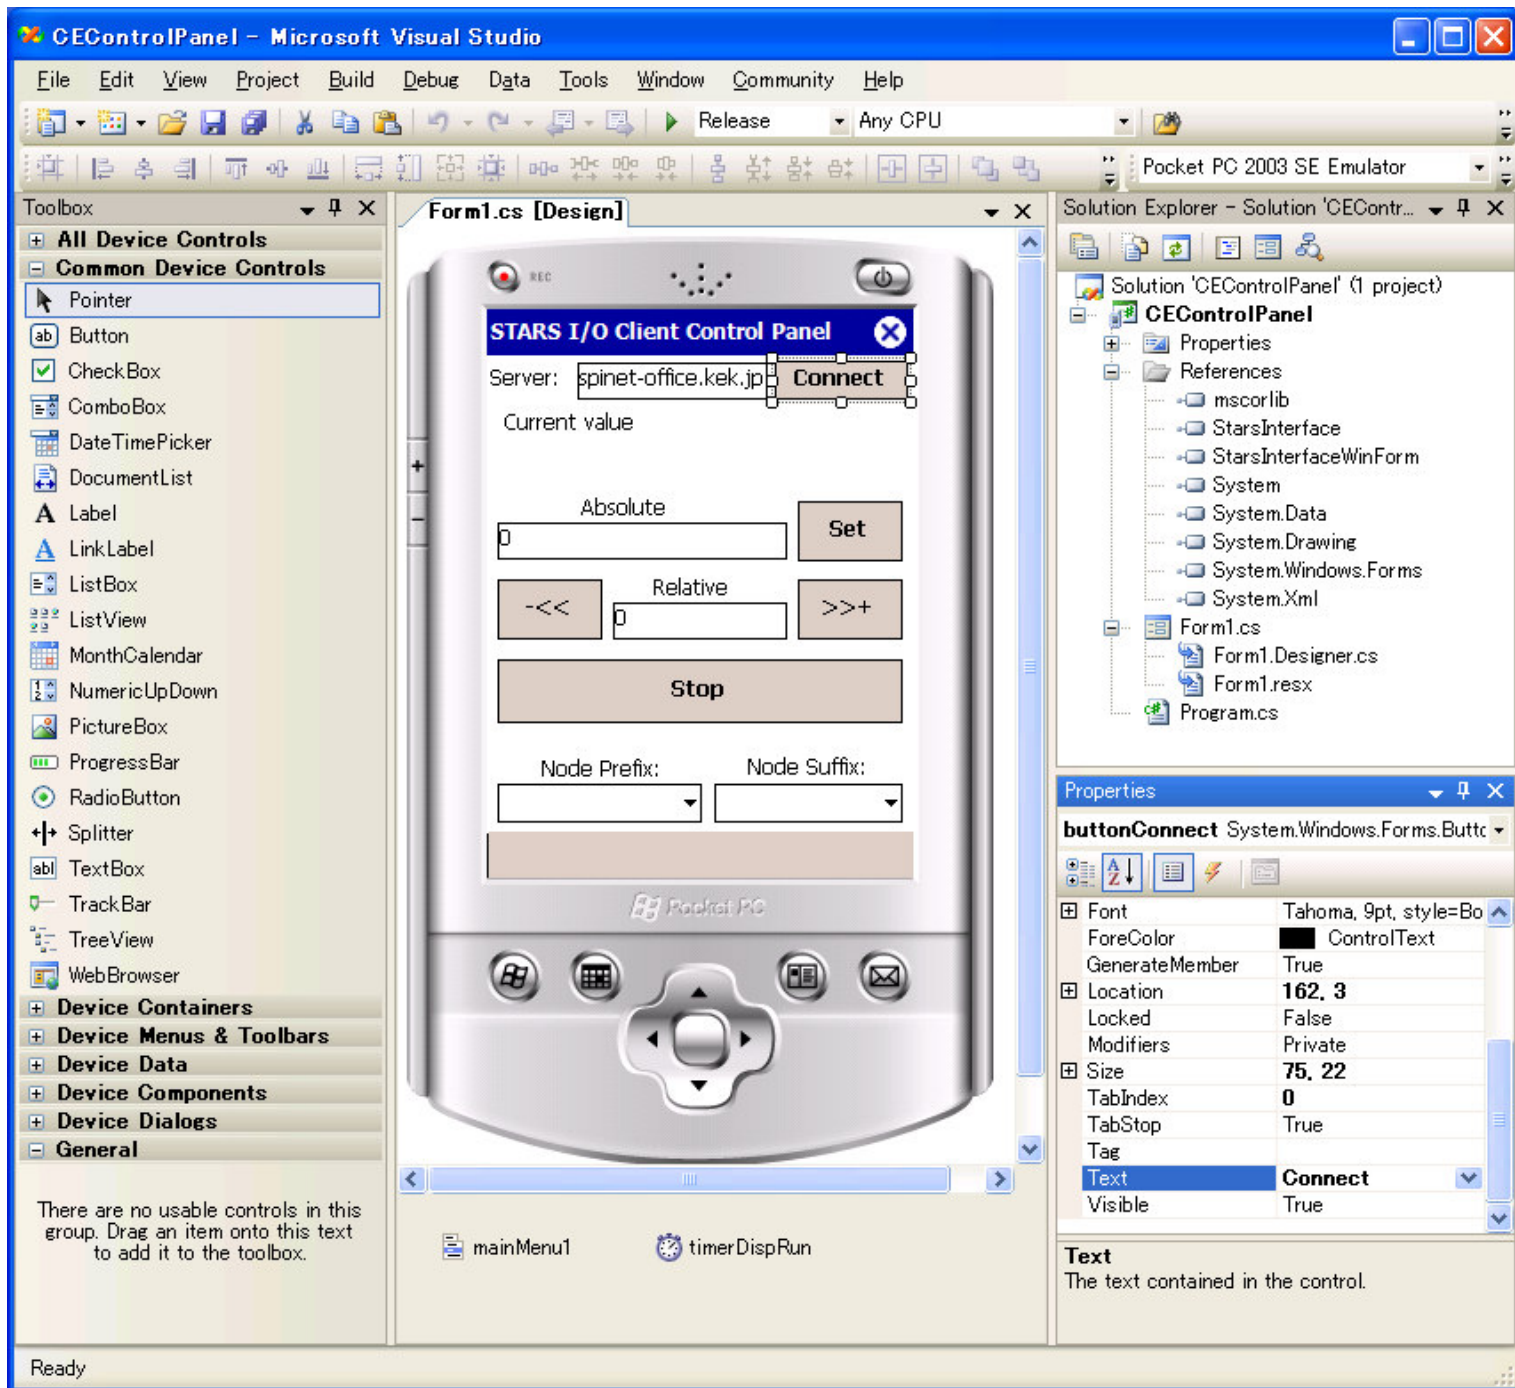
CEControlPanel - Microsoft Visual Studio

File Edit View Project Build Debug Data Tools Window Community Help

Release Any CPU

Pocket PC 2003 SE Emulator

Toolbox

All Device Controls
Common Device Controls
Pointer
Button
CheckBox
ComboBox
DateTimePicker
DocumentList
Label
LinkLabel
ListBox
ListView
MonthCalendar
NumericUpDown
PictureBox
ProgressBar
RadioButton
Splitter
TextBox
TrackBar
TreeView
WebBrowser
Device Containers
Device Menus & Toolbars
Device Data
Device Components
Device Dialogs
General

There are no usable controls in this group. Drag an item onto this text to add it to the toolbox.

Form1.cs [Design]

REC

STARS I/O Client Control Panel

Server: spinet-office.kek.jp Connect

Current value

Absolute
0
Set

-<< Relative >>+
0

Stop

Node Prefix: Node Suffix:

Pocket PC

mainMenu1 timerDispRun

Solution Explorer - Solution 'CEContr...

Solution 'CEControlPanel' (1 project)
CEControlPanel
Properties
References
mscorlib
StarsInterface
StarsInterfaceWinForm
System
System.Data
System.Drawing
System.Windows.Forms
System.Xml
Form1.cs
Form1.Designer.cs
Form1.resx
Program.cs

Properties

buttonConnect System.Windows.Forms.Buttc

| | |
|---|---|
| Font | Tahoma, 9pt, style=Bo |
| ForeColor | ControlText |
| GenerateMember | True |
| Location | 162, 3 |
| Locked | False |
| Modifiers | Private |
| Size | 75, 22 |
| TabIndex | 0 |
| TabStop | True |
| Tag | |
| Text | Connect |
| Visible | True |

Text
The text contained in the control.

Ready